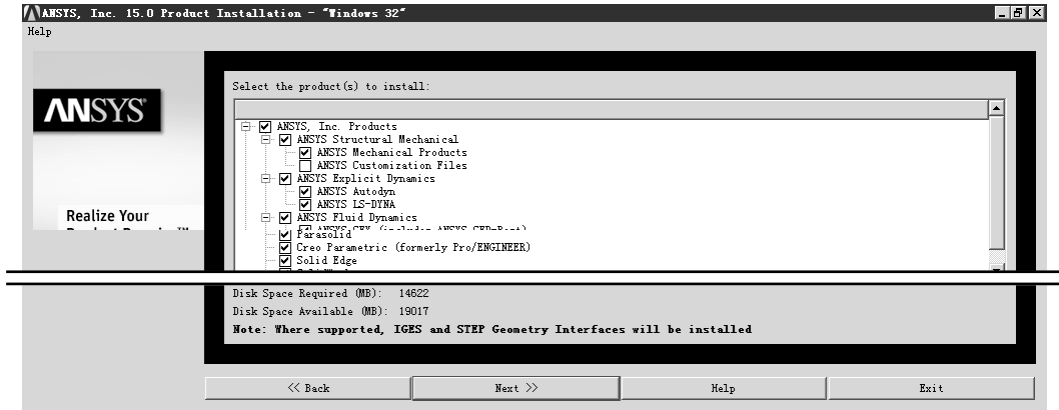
ANSYS, Inc. 15.0 Product Installation - "Windows 32"
Help

ANSYS

Realize Your
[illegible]

Select the product(s) to install:

ANSYS, Inc. Products
ANSYS Structural Mechanical
ANSYS Mechanical Products
ANSYS Customization Files
ANSYS Explicit Dynamics
ANSYS Autodyn
ANSYS LS-DYNA
ANSYS Fluid Dynamics
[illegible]
Parasolid
Creo Parametric (formerly Pro/ENGINEER)
Solid Edge
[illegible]

Disk Space Required (MB): 14622
Disk Space Available (MB): 19017
Note: Where supported, IGES and STEP Geometry Interfaces will be installed

<< Back
Next >>
Help
Exit